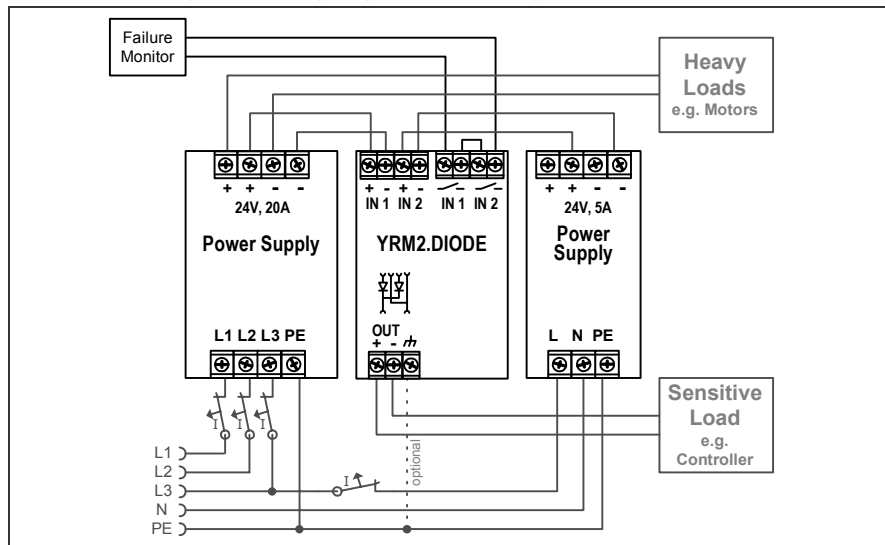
Failure Monitor

Heavy Loads
e.g. Motors

+ + - -
24V, 20A
Power Supply
L1 L2 L3 PE

+ - + -
IN 1 IN 2
IN 1 IN 2
YRM2.DIODE
OUT
+ -

+ + - -
24V, 5A
Power Supply
L N PE

Sensitive Load
e.g. Controller

I
I
I
I
optional

L1
L2
L3
N
PE